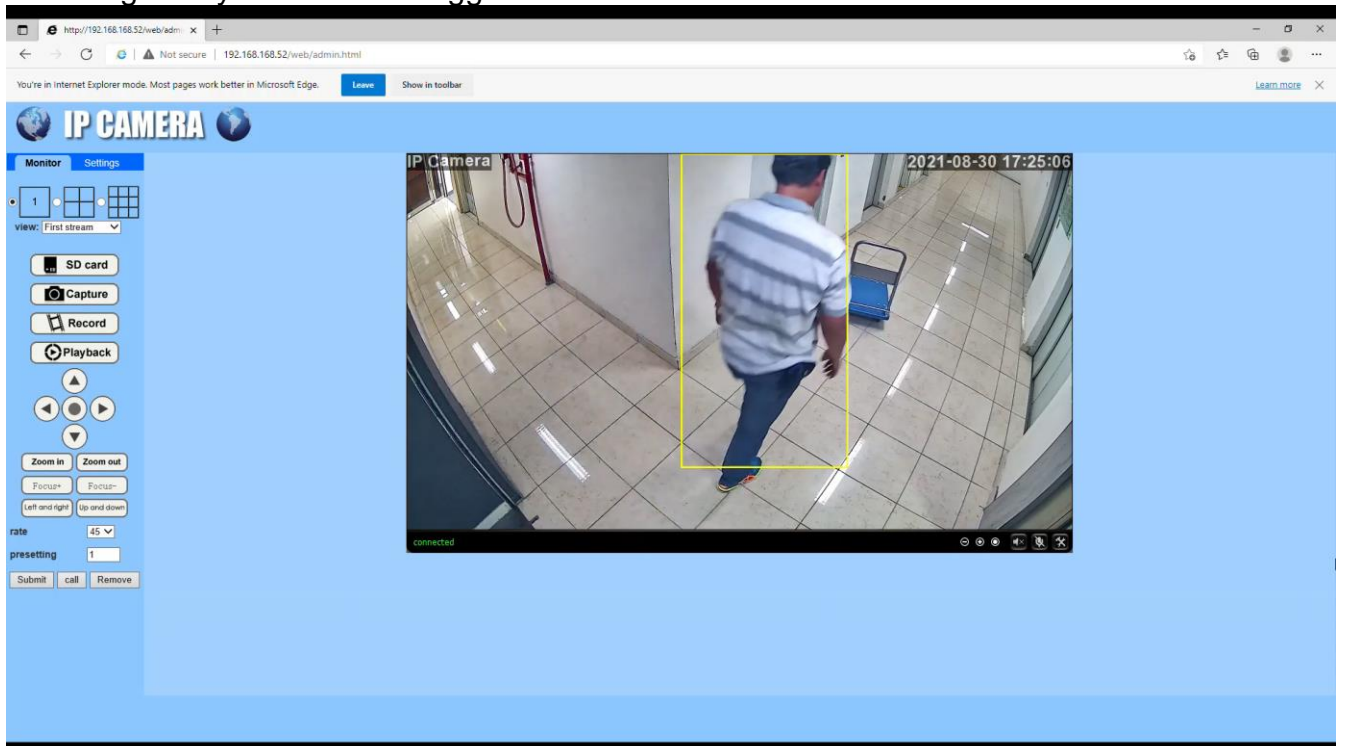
http://192.168.168.52/web/adm ×

Not secure | 192.168.168.52/web/admin.html

You're in Internet Explorer mode. Most pages work better in Microsoft Edge. Leave Show in toolbar Learn more

IP CAMERA

Monitor Settings

1

view: First stream

SD card

Capture

Record

Playback

Zoom in Zoom out

Focus+ Focus-

Left and right Up and down

rate 45

presetting 1

Submit call Remove

IP Camera 2021-08-30 17:25:06

connected